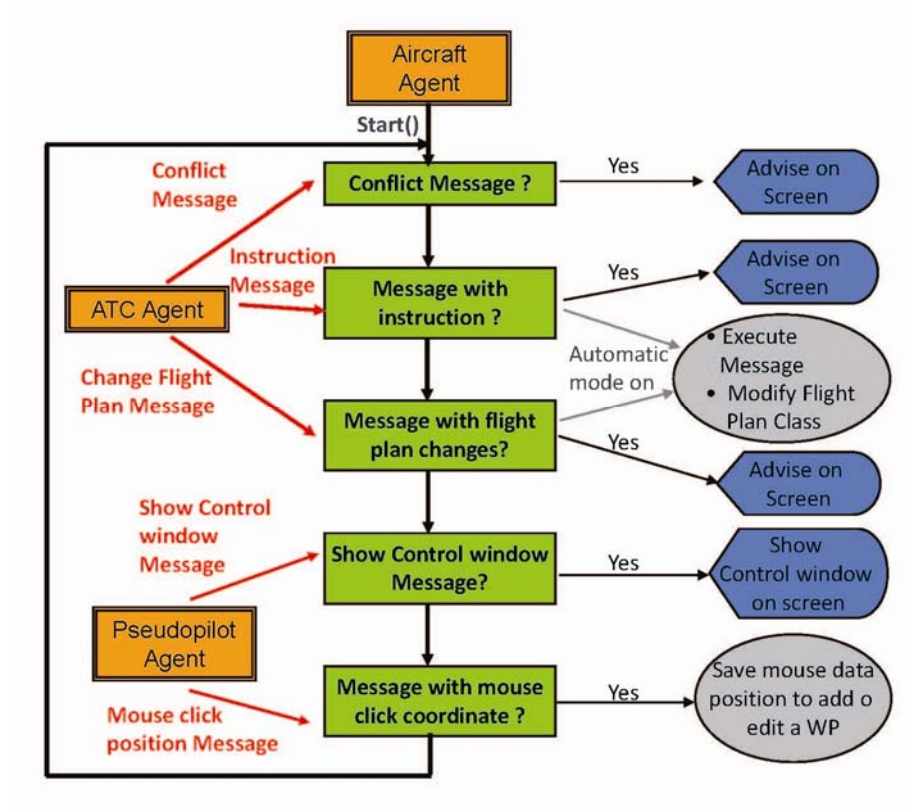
Aircraft Agent

Start()

Conflict Message

Conflict Message ?

Yes

Advise on Screen

Instruction Message

ATC Agent

Message with instruction ?

Yes

Advise on Screen

Automatic mode on

• Execute Message
• Modify Flight Plan Class

Change Flight Plan Message

Message with flight plan changes?

Yes

Advise on Screen

Show Control window Message

Show Control window Message?

Yes

Show Control window on screen

Pseudopilot Agent

Mouse click position Message

Message with mouse click coordinate ?

Yes

Save mouse data position to add o edit a WP